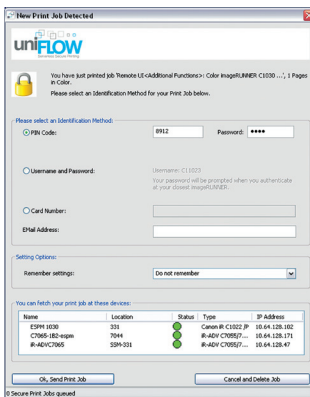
New Print Job Detected

uniFLOW

You have just printed job 'Remote UI<Additional Functions>: Color imageRUNNER C1030 ...', 1 Pages in Color.

Please select an Identification Method for your Print Job below.

Please select an Identification Method:

PIN Code: 8912 Password: ••••

Username and Password: Username: C1022

Your password will be prompted when you authenticate at your closest imageRUNNER.

Card Number:

EMail Address:

Setting Options:

Remember settings: Do not remember

You can fetch your print job at these devices:

| Name | Location | Status | Type | IP Address |
|---|---|---|---|---|
| ESPM 1030 | 331 | | Canon iR C1022 /P | 10.64.128.102 |
| C7065-1B2-espm | 7044 | | iR-ADV C7055/7... | 10.64.128.171 |
| iR-ADVC7065 | SSM-331 | | iR-ADV C7055/7... | 10.64.128.47 |

Ok, Send Print Job

Cancel and Delete Job

0 Secure Print Jobs queued